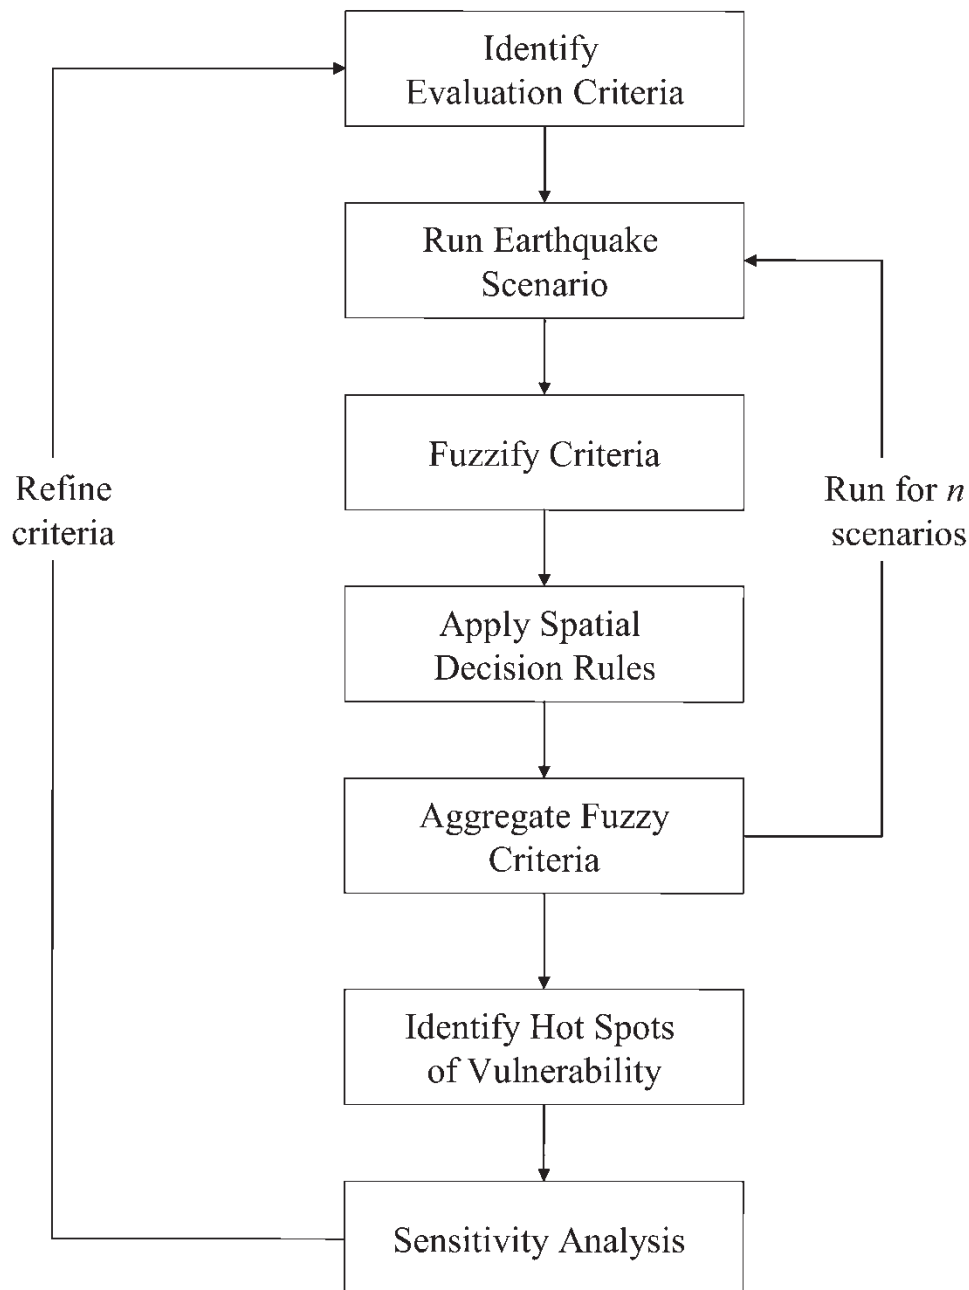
Identify Evaluation Criteria

Run Earthquake Scenario

Fuzzify Criteria

Apply Spatial Decision Rules

Aggregate Fuzzy Criteria

Identify Hot Spots of Vulnerability

Sensitivity Analysis

Refine criteria

Run for $n$ scenarios